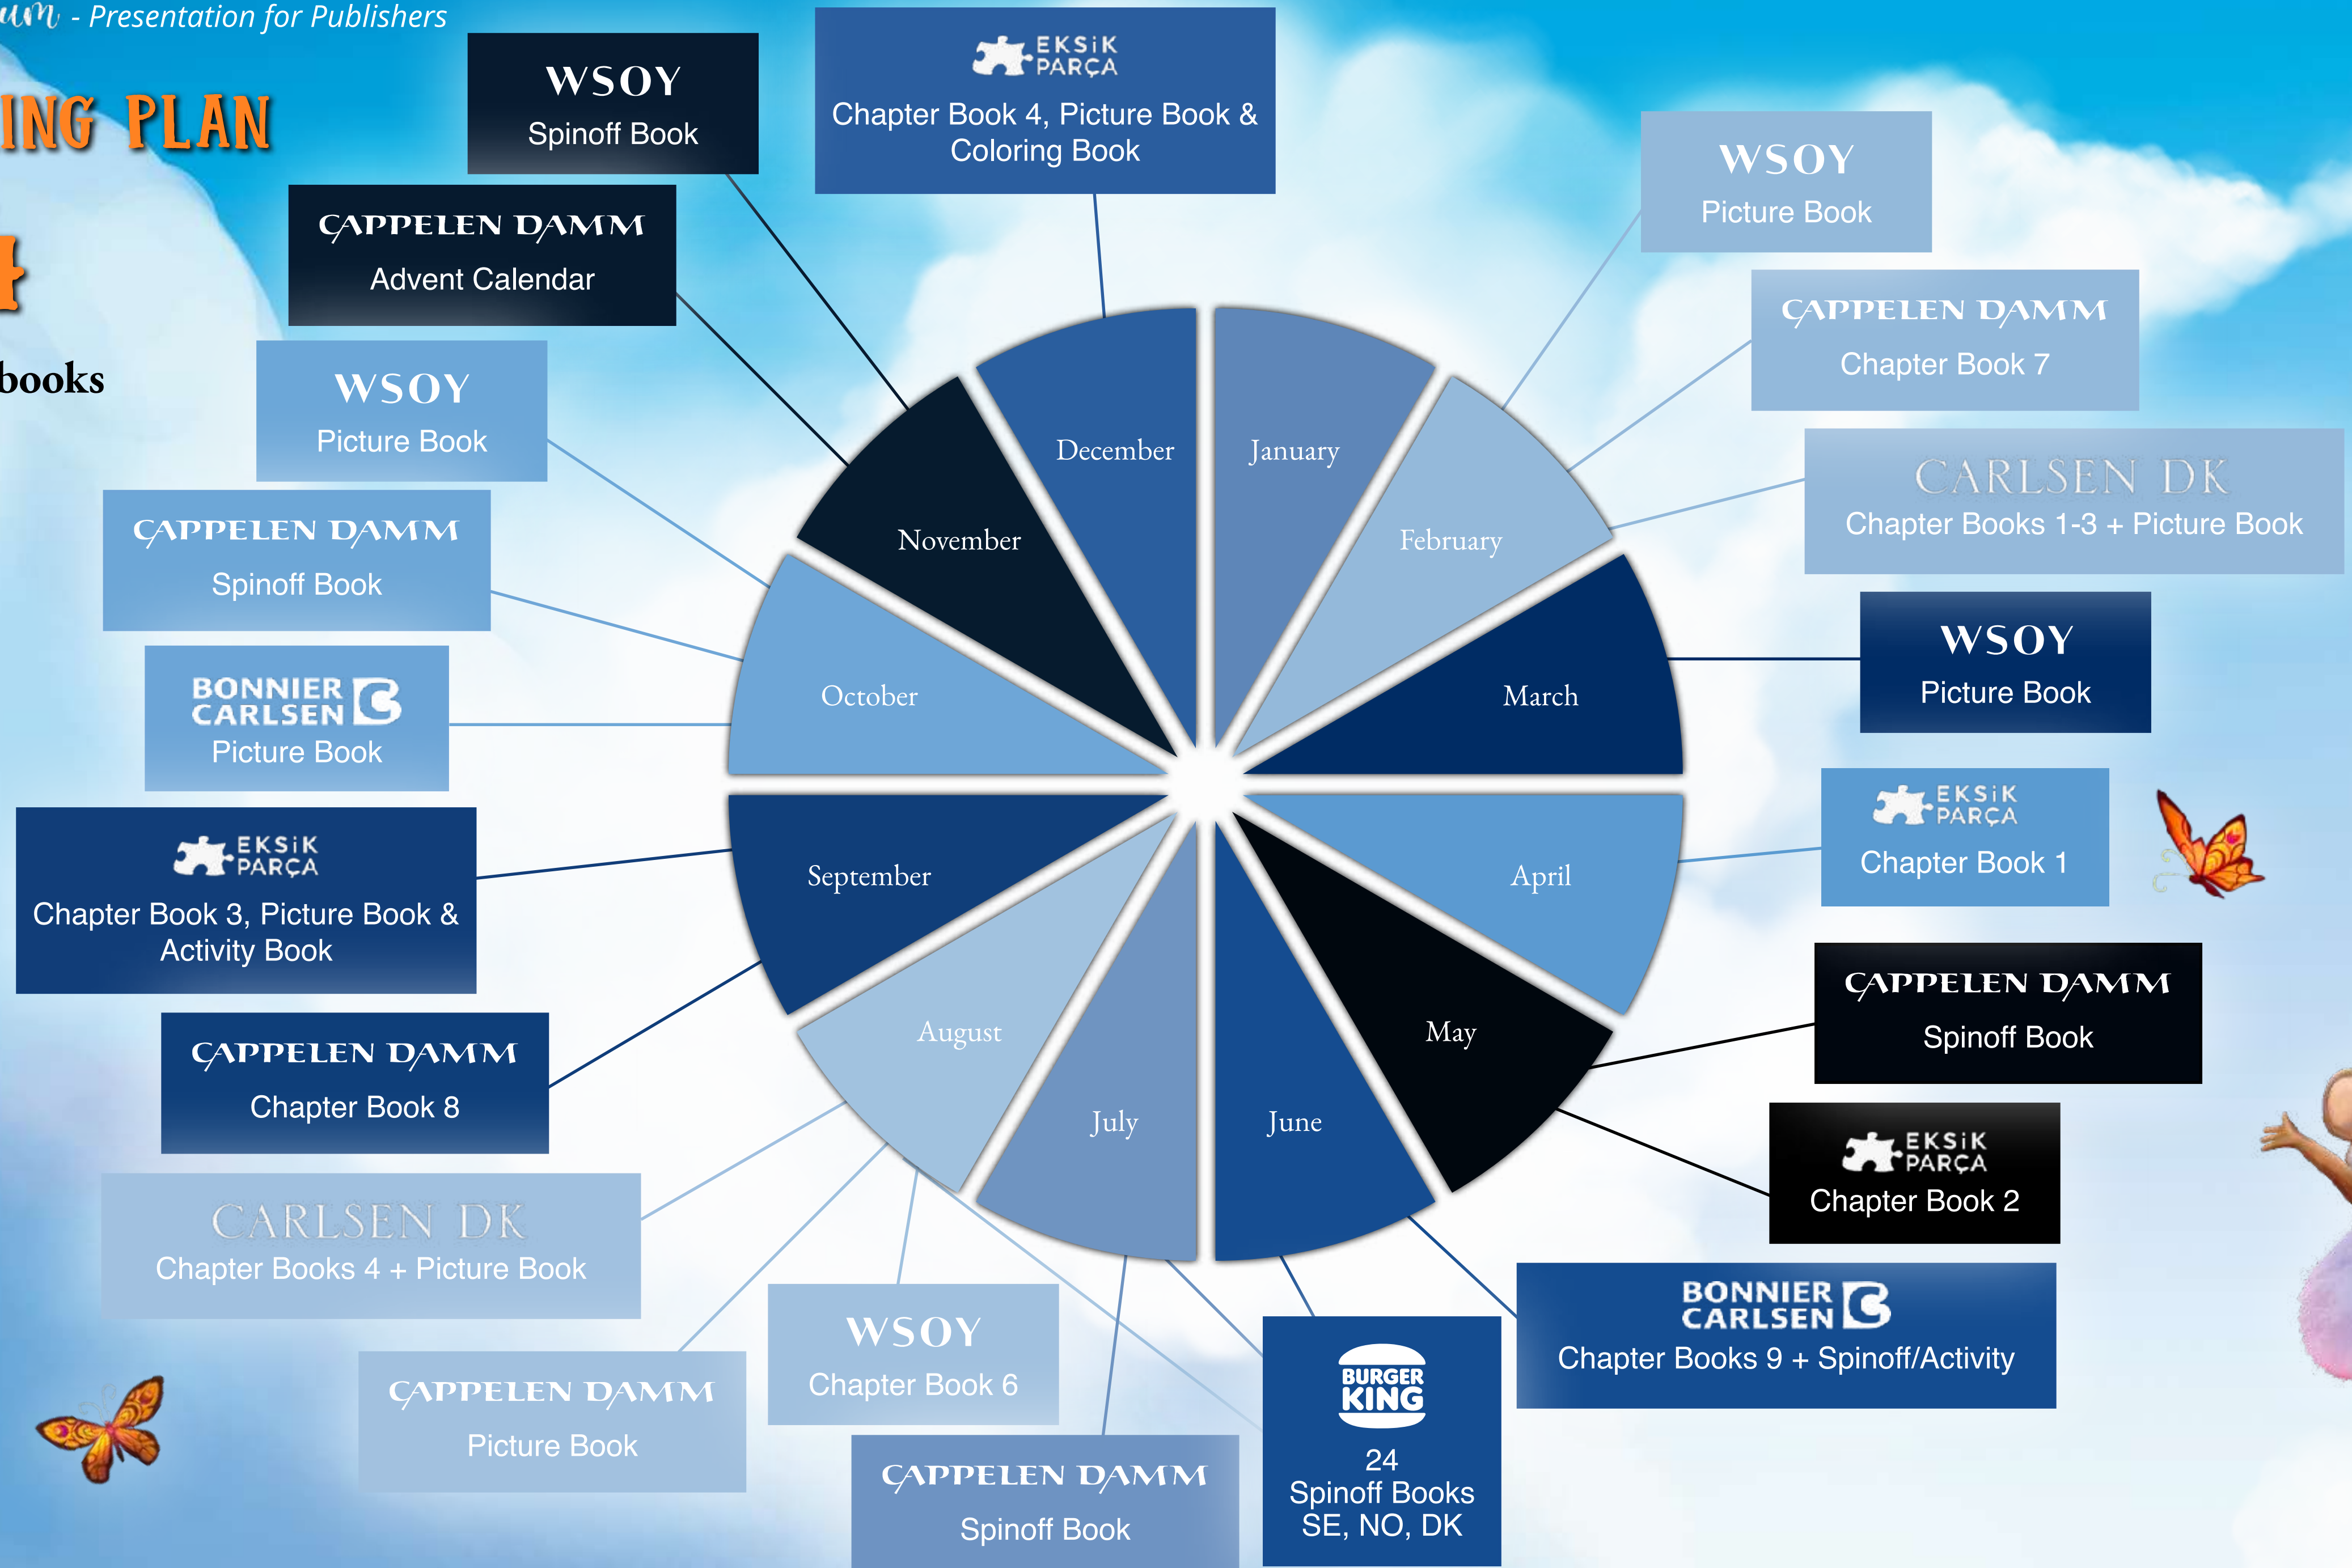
um - Presentation for Publishers

ING PLAN

books

WSOY
Spinoff Book

EKSİK PARÇA
Chapter Book 4, Picture Book & Coloring Book

WSOY
Picture Book

CAPPELEN DAMM
Advent Calendar

CAPPELEN DAMM
Chapter Book 7

WSOY
Picture Book

CARLSEN DK
Chapter Books 1-3 + Picture Book

CAPPELEN DAMM
Spinoff Book

WSOY
Picture Book

BONNIER CARLSEN
Picture Book

EKSİK PARÇA
Chapter Book 1

EKSİK PARÇA
Chapter Book 3, Picture Book & Activity Book

CAPPELEN DAMM
Spinoff Book

CAPPELEN DAMM
Chapter Book 8

EKSİK PARÇA
Chapter Book 2

CARLSEN DK
Chapter Books 4 + Picture Book

BONNIER CARLSEN
Chapter Books 9 + Spinoff/Activity

WSOY
Chapter Book 6

CAPPELEN DAMM
Picture Book

BURGER KING
24
Spinoff Books
SE, NO, DK

CAPPELEN DAMM
Spinoff Book

December
January
November
February
October
March
September
April
August
May
July
June